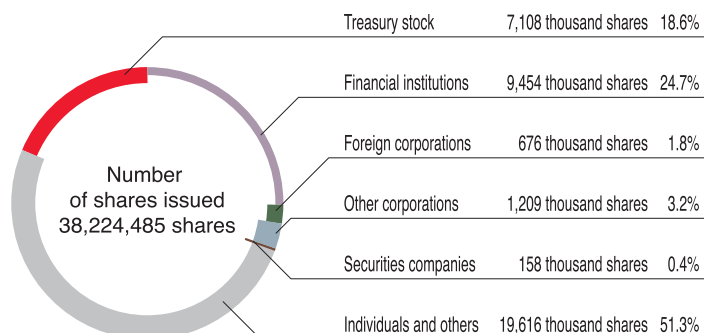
Number of shares issued 38,224,485 shares

| | | |
|---|---|---|
| Treasury stock | 7,108 thousand shares | 18.6% |
| Financial institutions | 9,454 thousand shares | 24.7% |
| Foreign corporations | 676 thousand shares | 1.8% |
| Other corporations | 1,209 thousand shares | 3.2% |
| Securities companies | 158 thousand shares | 0.4% |
| Individuals and others | 19,616 thousand shares | 51.3% |